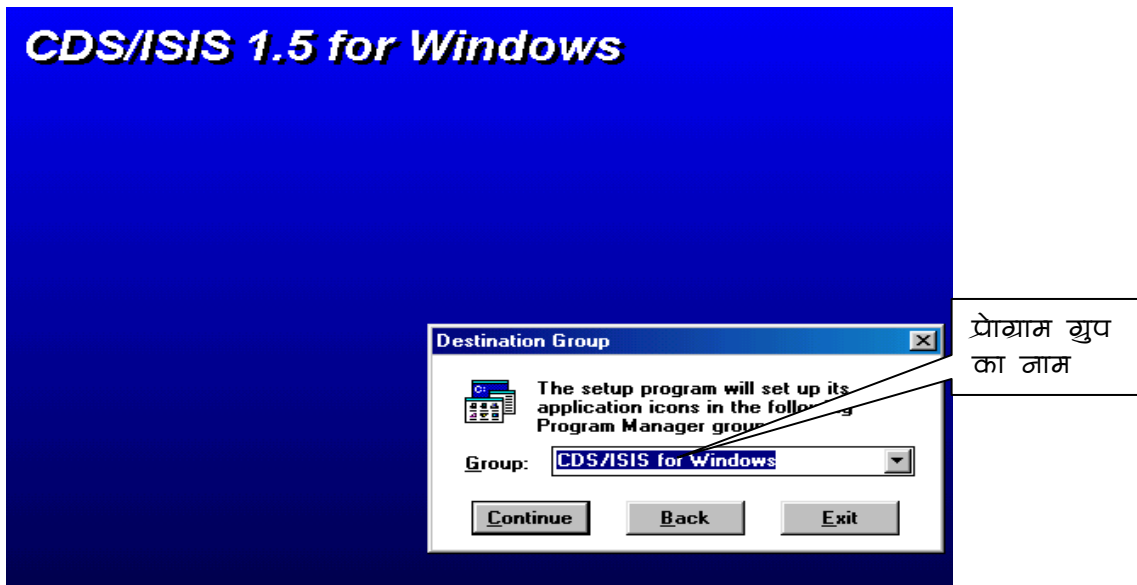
CDS/ISIS 1.5 for Windows

प्रोग्राम ग्रुप का नाम

Destination Group

The setup program will set up its application icons in the follo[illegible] Program Manager grou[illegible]

Group: CDS/ISIS for Windows

Continue

Back

Exit